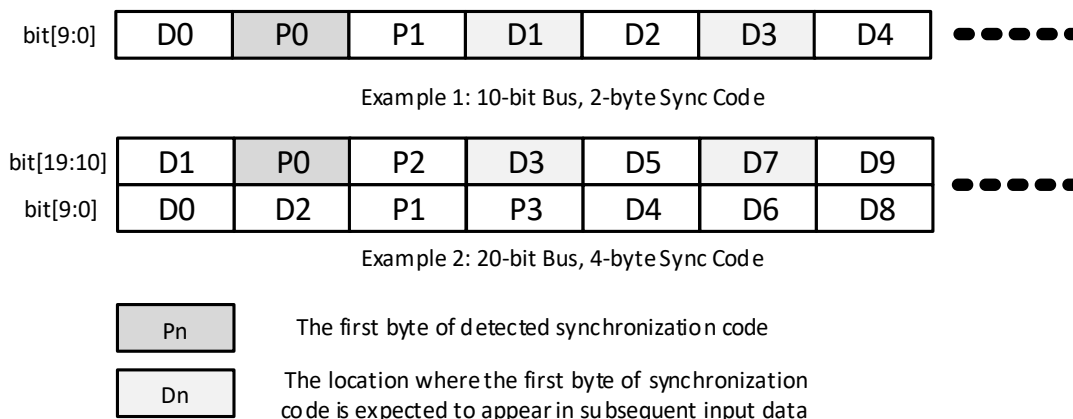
bit[9:0]

| D0 | P0 | P1 | D1 | D2 | D3 | D4 |
|---|---|---|---|---|---|---|

Example 1: 10-bit Bus, 2-byte Sync Code

| | | | | | | | |
|---|---|---|---|---|---|---|---|
| bit[19:10] | D1 | P0 | P2 | D3 | D5 | D7 | D9 |
| bit[9:0] | D0 | D2 | P1 | P3 | D4 | D6 | D8 |

Example 2: 20-bit Bus, 4-byte Sync Code

Pn The first byte of detected synchronization code

Dn The location where the first byte of synchronization code is expected to appear in subsequent input data